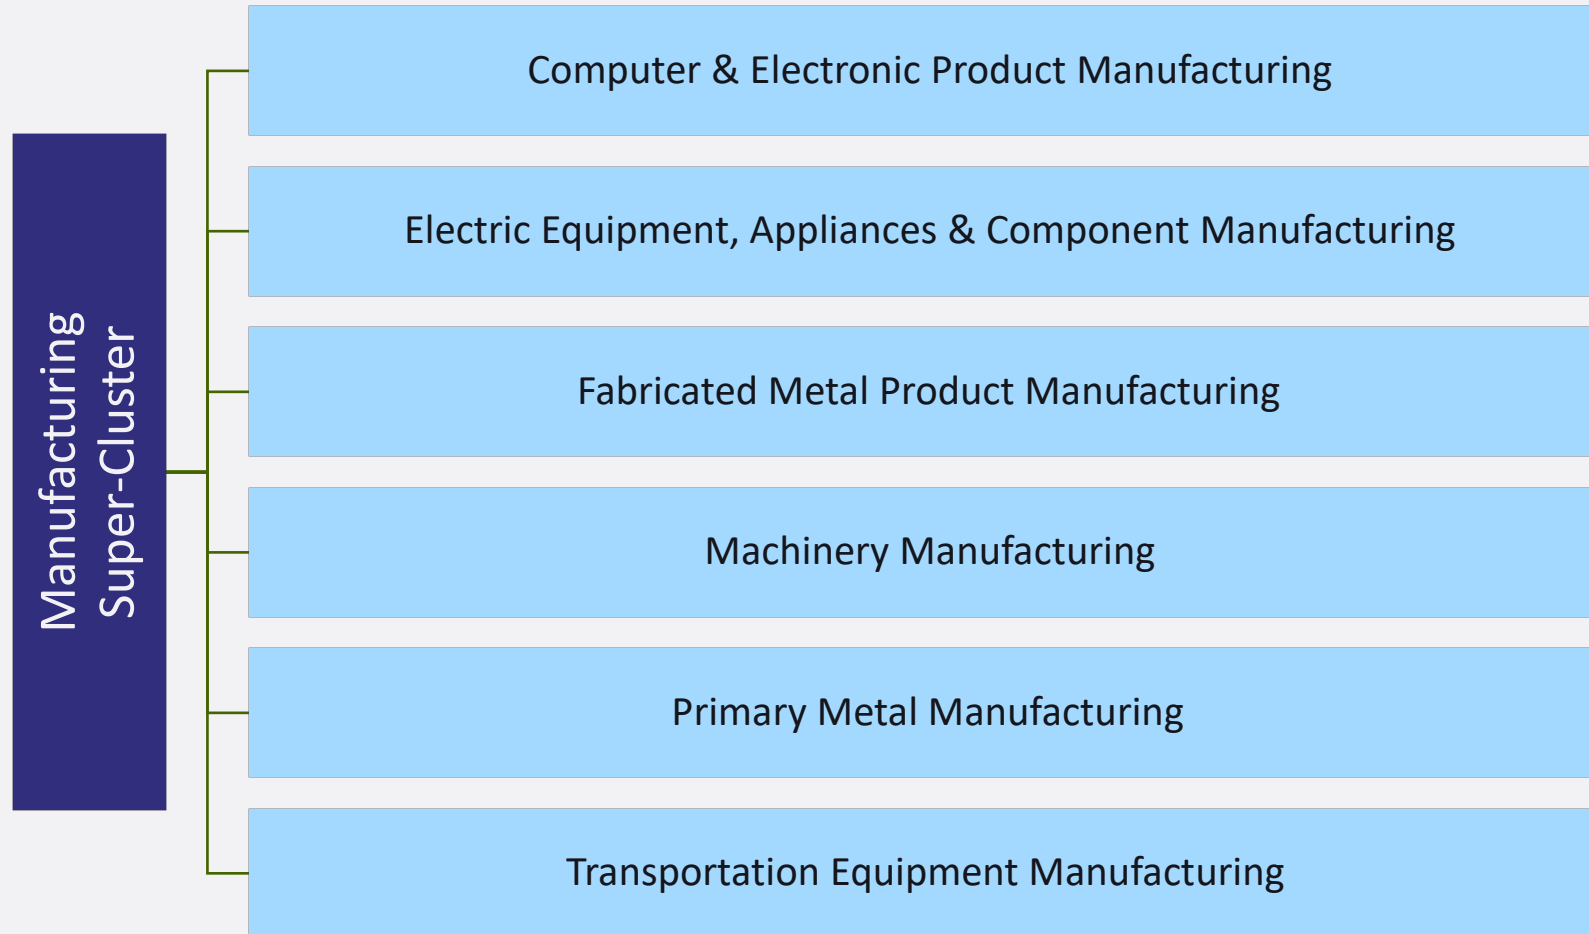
Manufacturing Super-Cluster

Computer & Electronic Product Manufacturing

Electric Equipment, Appliances & Component Manufacturing

Fabricated Metal Product Manufacturing

Machinery Manufacturing

Primary Metal Manufacturing

Transportation Equipment Manufacturing